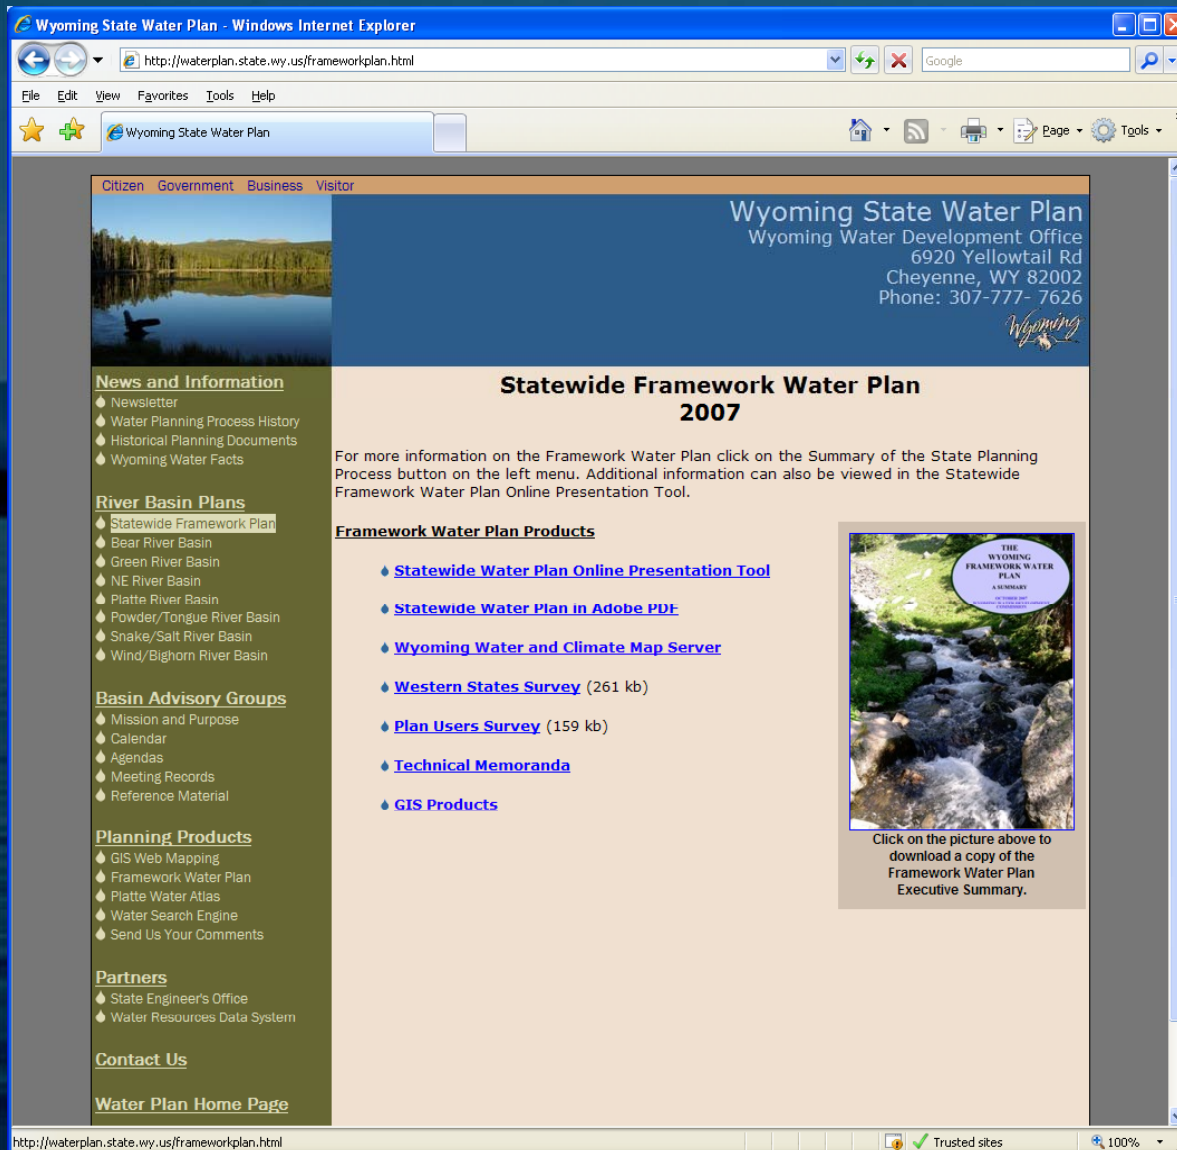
Wyoming State Water Plan - Windows Internet Explorer

http://waterplan.state.wy.us/frameworkplan.html

Google

File Edit View Favorites Tools Help

Wyoming State Water Plan

Page Tools

Citizen Government Business Visitor

Wyoming State Water Plan
Wyoming Water Development Office
6920 Yellowtail Rd
Cheyenne, WY 82002
Phone: 307-777- 7626

Wyoming

News and Information
Newsletter
Water Planning Process History
Historical Planning Documents
Wyoming Water Facts

River Basin Plans
Statewide Framework Plan
Bear River Basin
Green River Basin
NE River Basin
Platte River Basin
Powder/Tongue River Basin
Snake/Salt River Basin
Wind/Bighorn River Basin

Basin Advisory Groups
Mission and Purpose
Calendar
Agendas
Meeting Records
Reference Material

Planning Products
GIS Web Mapping
Framework Water Plan
Platte Water Atlas
Water Search Engine
Send Us Your Comments

Partners
State Engineer's Office
Water Resources Data System

Contact Us

Water Plan Home Page

Statewide Framework Water Plan
2007

For more information on the Framework Water Plan click on the Summary of the State Planning Process button on the left menu. Additional information can also be viewed in the Statewide Framework Water Plan Online Presentation Tool.

Framework Water Plan Products

Statewide Water Plan Online Presentation Tool

Statewide Water Plan in Adobe PDF

Wyoming Water and Climate Map Server

Western States Survey (261 kb)

Plan Users Survey (159 kb)

Technical Memoranda

GIS Products

THE WYOMING FRAMEWORK WATER PLAN
A SUMMARY
OCTOBER 2007
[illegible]

Click on the picture above to download a copy of the Framework Water Plan Executive Summary.

http://waterplan.state.wy.us/frameworkplan.html
Trusted sites
100%